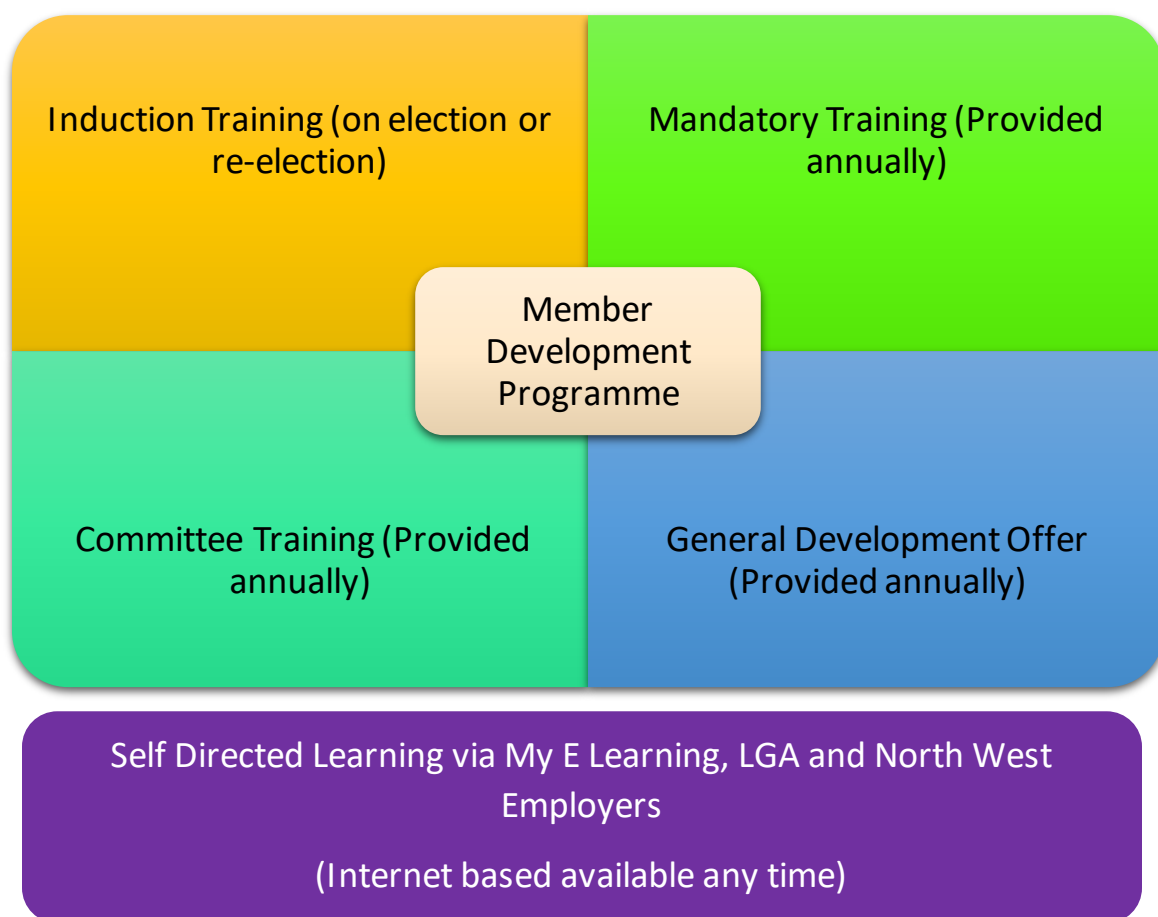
Induction Training (on election or re-election)

Mandatory Training (Provided annually)

Member Development Programme

Committee Training (Provided annually)

General Development Offer (Provided annually)

Self Directed Learning via My E Learning, LGA and North West Employers

(Internet based available any time)